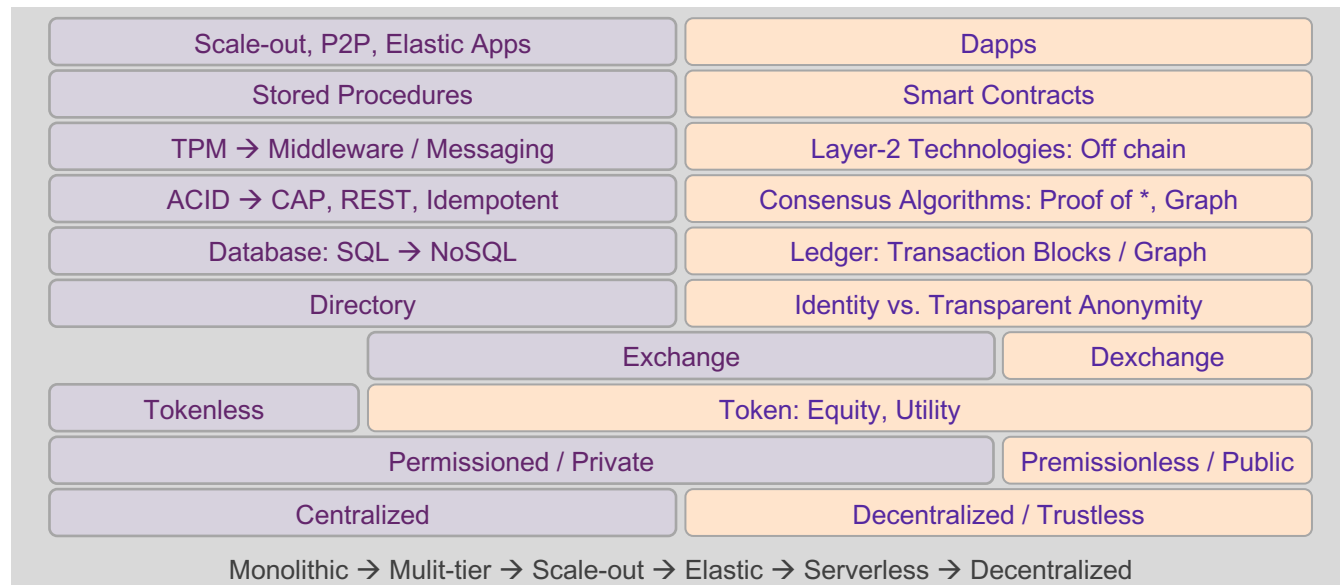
Scale-out, P2P, Elastic Apps

Dapps

Stored Procedures

Smart Contracts

TPM → Middleware / Messaging

Layer-2 Technologies: Off chain

ACID → CAP, REST, Idempotent

Consensus Algorithms: Proof of *, Graph

Database: SQL → NoSQL

Ledger: Transaction Blocks / Graph

Directory

Identity vs. Transparent Anonymity

Exchange

Dexchange

Tokenless

Token: Equity, Utility

Permissioned / Private

Premissionless / Public

Centralized

Decentralized / Trustless

Monolithic → Mulit-tier → Scale-out → Elastic → Serverless → Decentralized